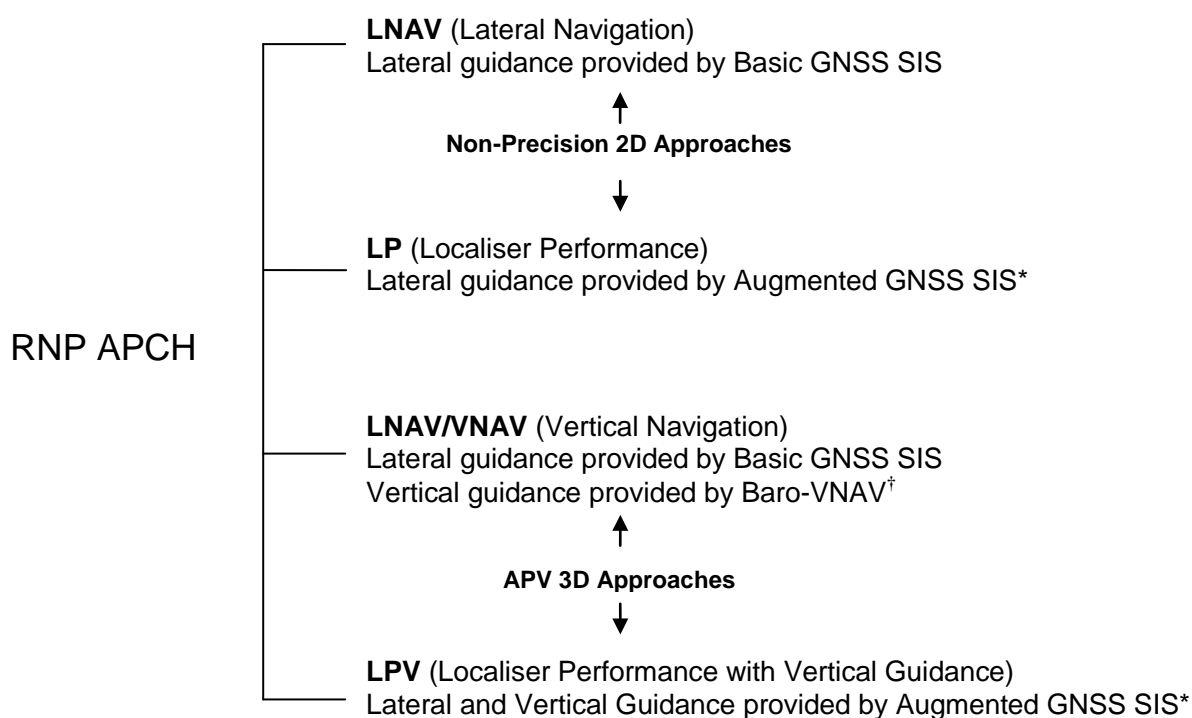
RNP APCH

**LNAV** (Lateral Navigation)
Lateral guidance provided by Basic GNSS SIS

Non-Precision 2D Approaches

**LP** (Localiser Performance)
Lateral guidance provided by Augmented GNSS SIS*

**LNAV/VNAV** (Vertical Navigation)
Lateral guidance provided by Basic GNSS SIS
Vertical guidance provided by Baro-VNAV$^{\dagger}$

APV 3D Approaches

**LPV** (Localiser Performance with Vertical Guidance)
Lateral and Vertical Guidance provided by Augmented GNSS SIS*